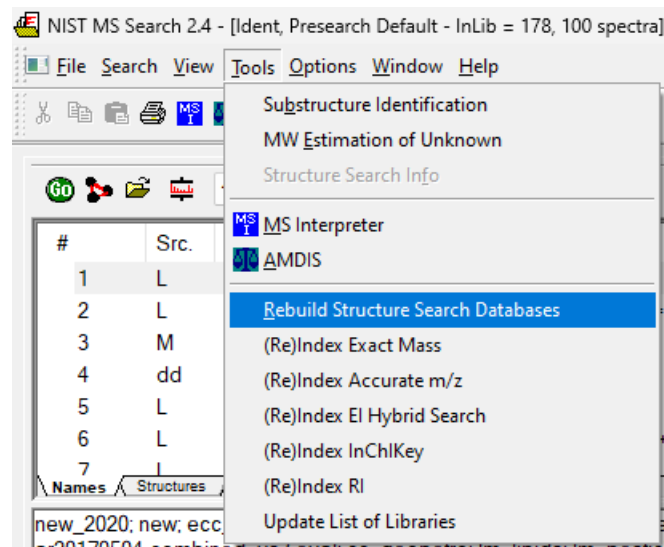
NIST MS Search 2.4 - [Ident, Presearch Default - InLib = 178, 100 spectra]

File Search View Tools Options Window Help

Go

| # | Src. |
|---|---|
| 1 | L |
| 2 | L |
| 3 | M |
| 4 | dd |
| 5 | L |
| 6 | L |
| 7 | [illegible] |

Names Structures

new_2020; new; ecc

Substructure Identification
MW Estimation of Unknown
Structure Search Info
MS Interpreter
AMDIS
Rebuild Structure Search Databases
(Re)Index Exact Mass
(Re)Index Accurate m/z
(Re)Index EI Hybrid Search
(Re)Index InChIKey
(Re)Index RI
Update List of Libraries